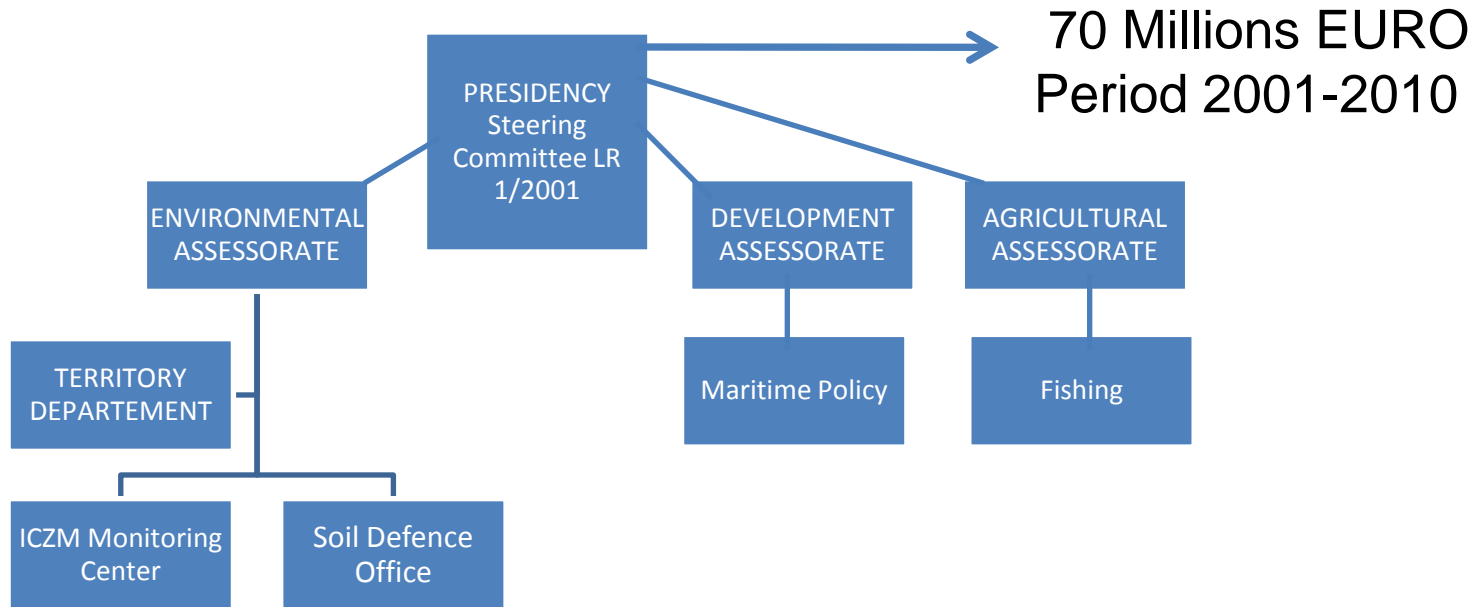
70 Millions EURO
Period 2001-2010

PRESIDENCY
Steering
Committee LR
1/2001

ENVIRONMENTAL
ASSESSORATE

DEVELOPMENT
ASSESSORATE

AGRICULTURAL
ASSESSORATE

TERRITORY
DEPARTEMENT

Maritime Policy

Fishing

ICZM Monitoring
Center

Soil Defence
Office